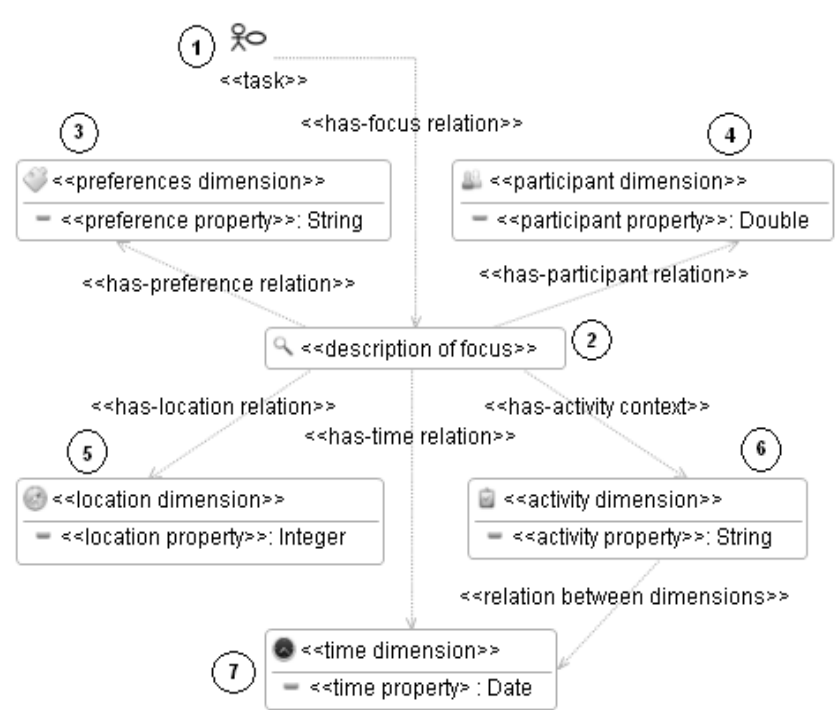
1
<<task>>

<<has-focus relation>>

3
<<preferences dimension>>
<<preference property>>: String

4
<<participant dimension>>
<<participant property>>: Double

<<has-preference relation>>

<<has-participant relation>>

<<description of focus>>
2

<<has-location relation>>

<<has-activity context>>

<<has-time relation>>

5
<<location dimension>>
<<location property>>: Integer

6
<<activity dimension>>
<<activity property>>: String

<<relation between dimensions>>

<<time dimension>>
7
<<time property> : Date